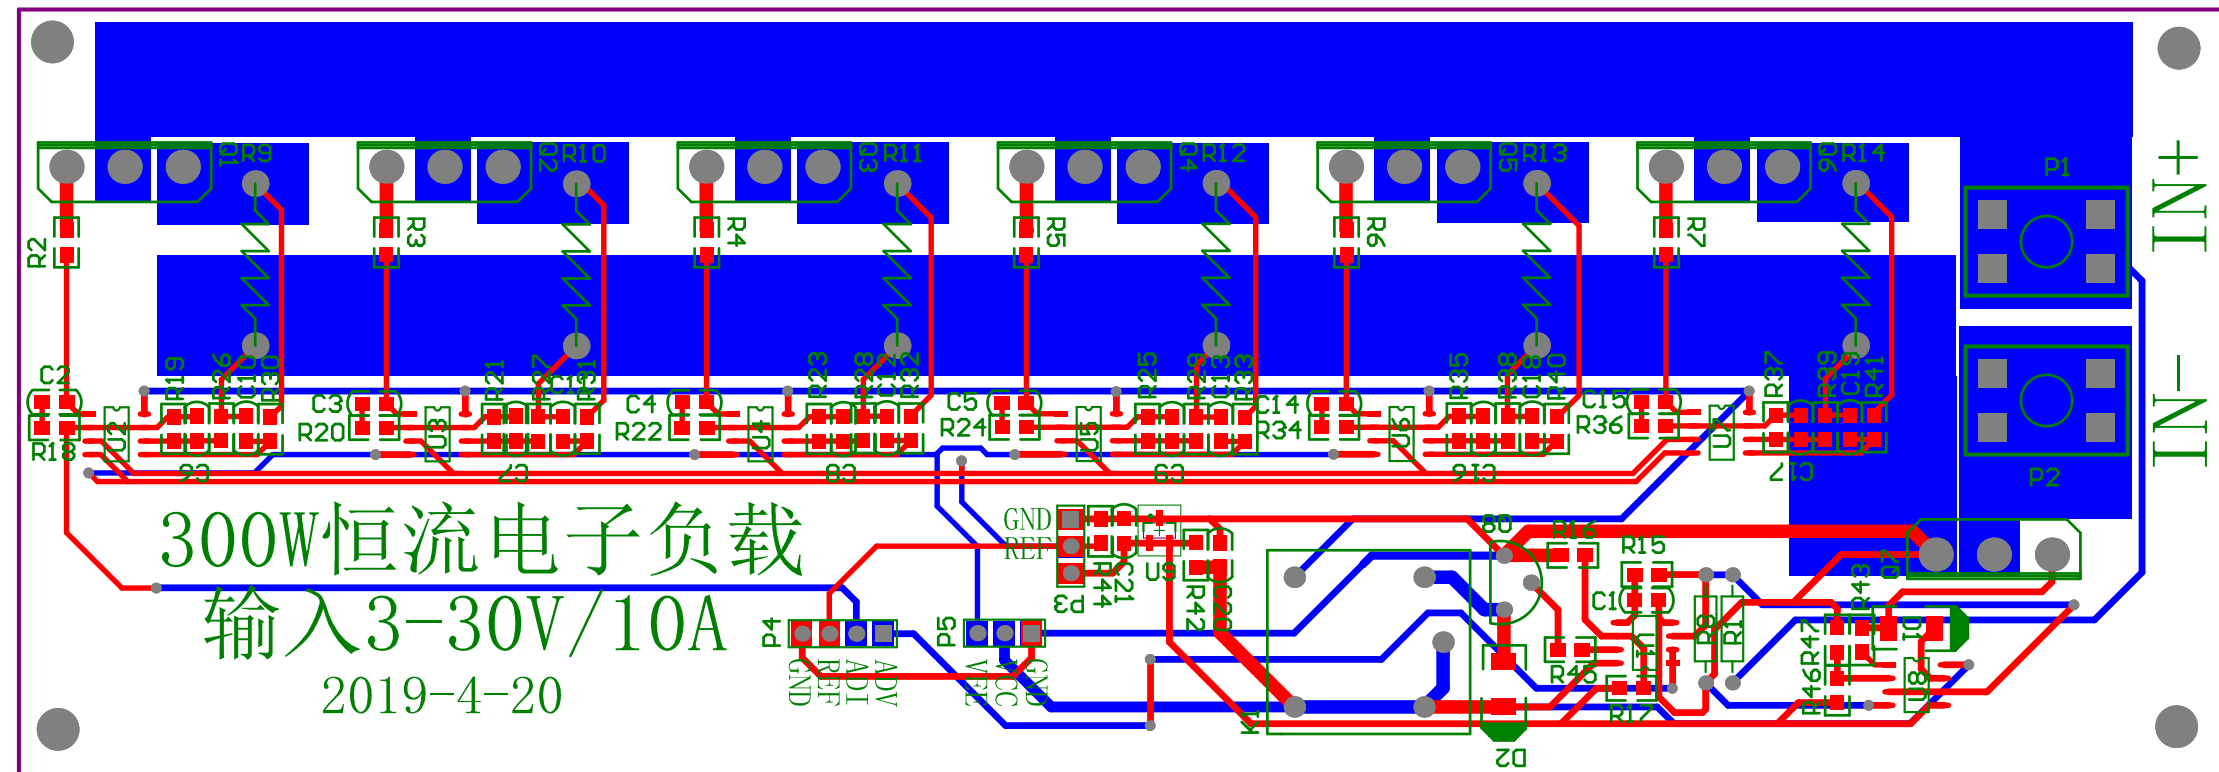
Q1 R9
Q2 R10
Q3 R11
Q4 R12
Q5 R13
Q6 R14
P1
IN+
IN-
P2
R2
R3
R4
R5
R6
R7
C2
R18
U2
R19
R26
C10
R30
C9
C3
R20
U3
R21
R27
C11
R31
C7
C4
R22
U4
R23
R28
C12
R32
C8
C5
R24
U5
R25
R29
C13
R33
C9
C14
R34
U6
R35
R38
C18
R40
C16
C15
R36
U7
R37
R39
C19
R41
C17
300W恒流电子负载
输入3-30V/10A
2019-4-20
GND
REF
P3
R44
C21
U9
R42
C20
P4
ADV
ADJ
REF
GND
P5
GND
VCC
VBE
C8
R16
R15
C1
R9
R1
R45
R17
R43
Q7
D1
R46
R47
U8
D2
K